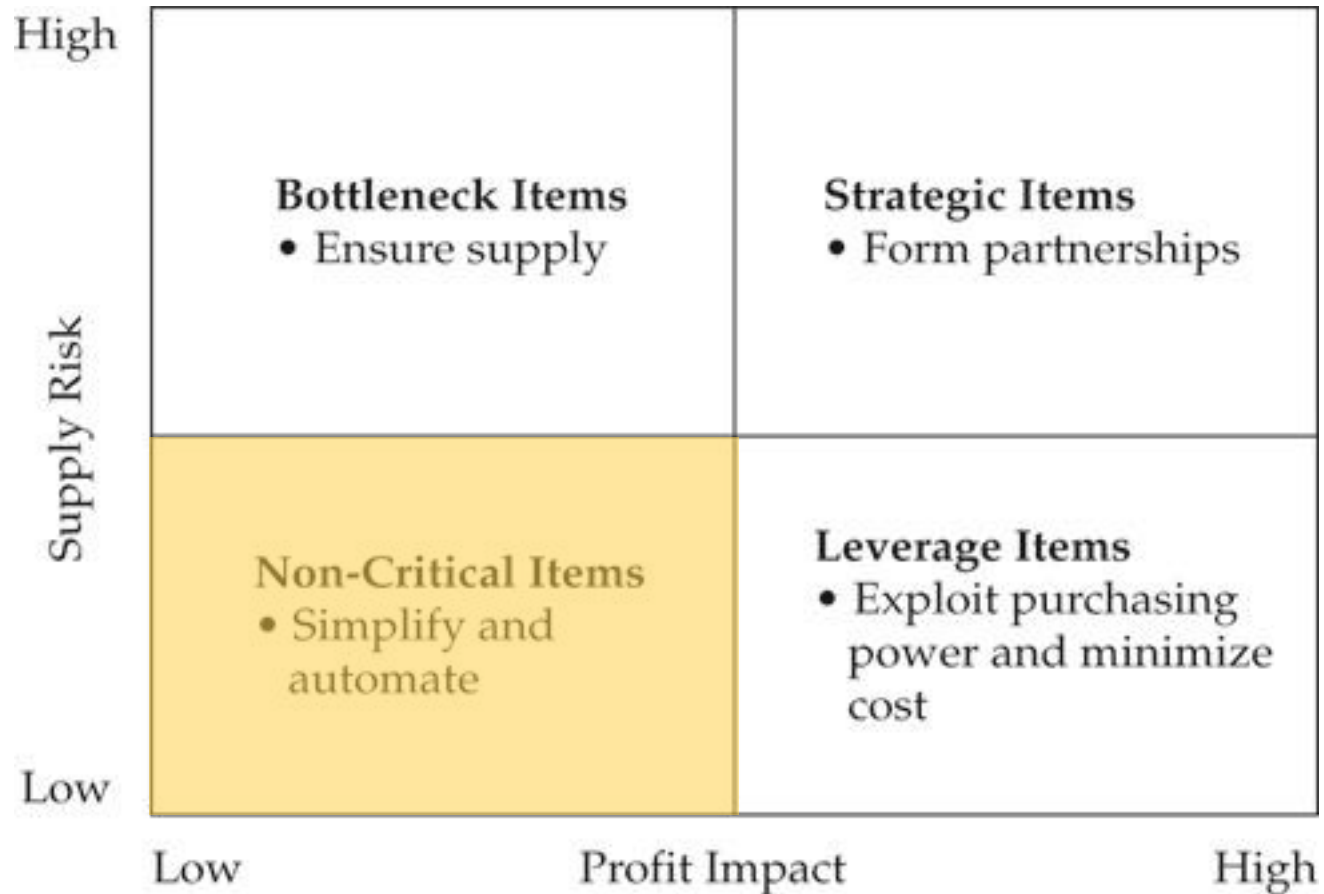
High

Supply Risk

Low

Bottleneck Items
• Ensure supply

Strategic Items
• Form partnerships

Non-Critical Items
• Simplify and automate

Leverage Items
• Exploit purchasing power and minimize cost

Low Profit Impact High